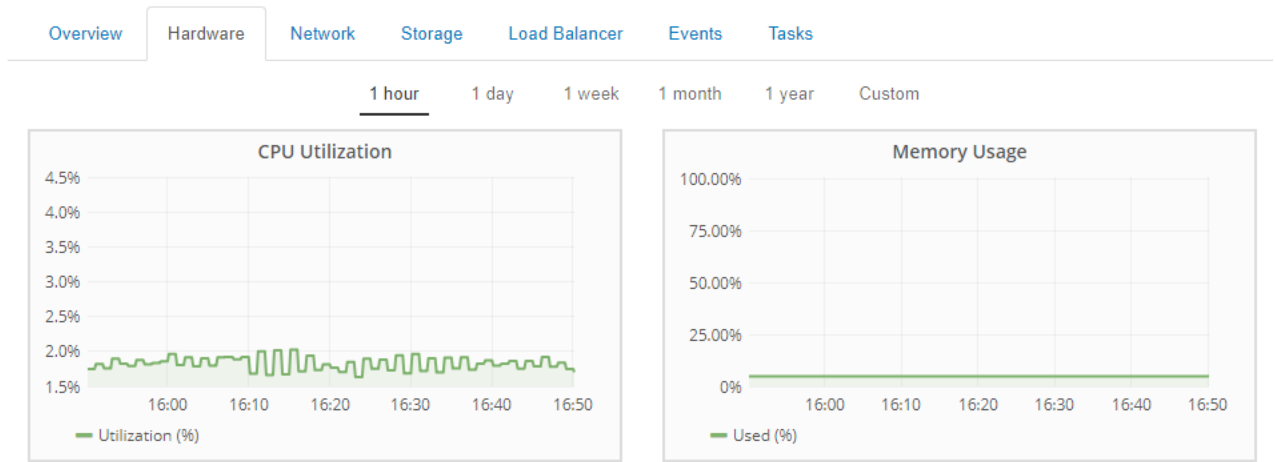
Overview Hardware Network Storage Load Balancer Events Tasks

1 hour 1 day 1 week 1 month 1 year Custom

CPU Utilization

4.5%
4.0%
3.5%
3.0%
2.5%
2.0%
1.5%

16:00 16:10 16:20 16:30 16:40 16:50

Utilization (%)

Memory Usage

100.00%
75.00%
50.00%
25.00%
0%

16:00 16:10 16:20 16:30 16:40 16:50

Used (%)